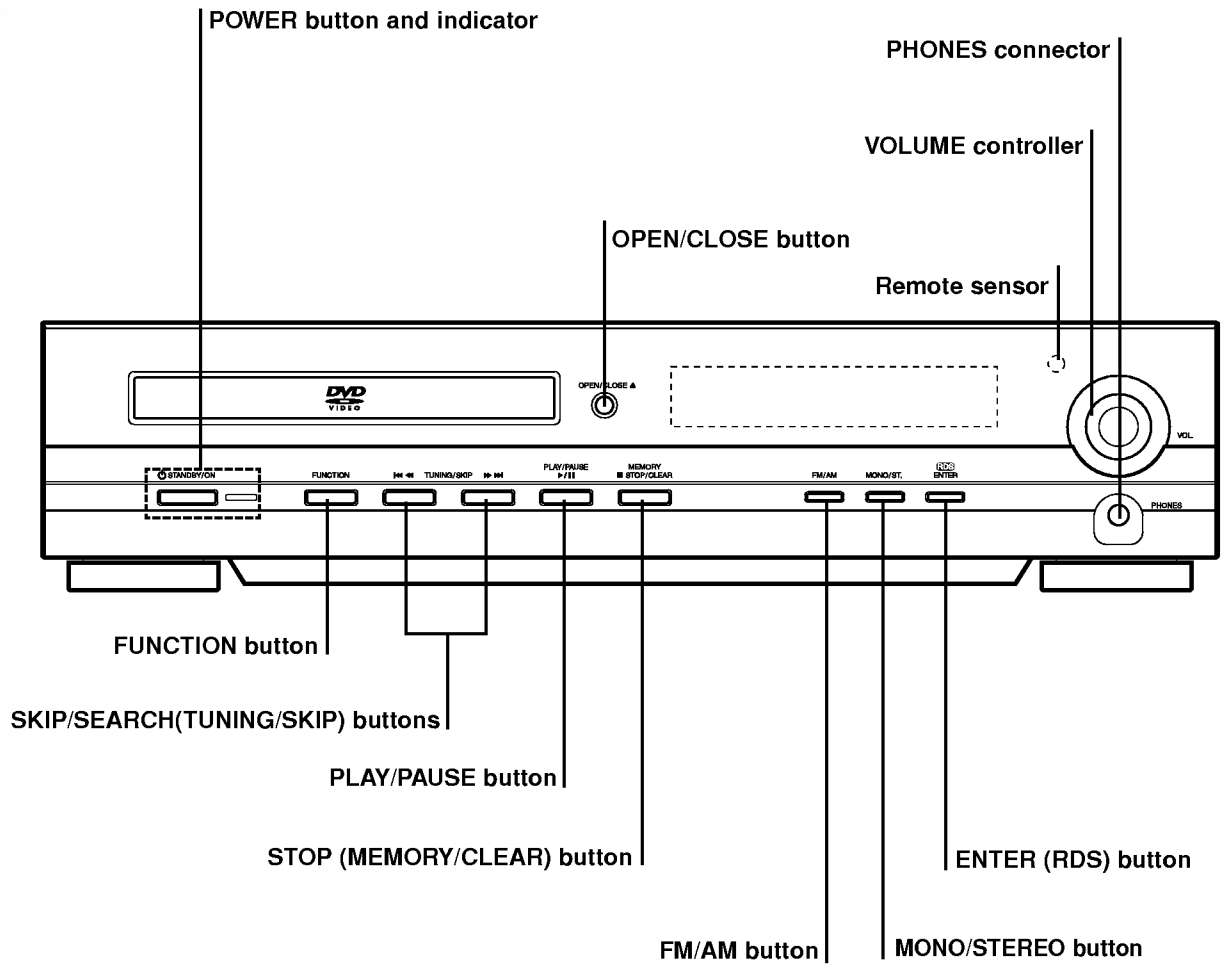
POWER button and indicator

PHONES connector

VOLUME controller

OPEN/CLOSE button

Remote sensor

DVD VIDEO

OPEN/CLOSE ▲

VOL.

⏻ STANDBY/ON

FUNCTION

⏮◀◀ TUNING/SKIP ▶▶⏭

PLAY/PAUSE ▶/❚❚

MEMORY ■ STOP/CLEAR

FM/AM

MONO/ST.

RDS ENTER

PHONES

FUNCTION button

SKIP/SEARCH(TUNING/SKIP) buttons

PLAY/PAUSE button

STOP (MEMORY/CLEAR) button

ENTER (RDS) button

FM/AM button

MONO/STEREO button